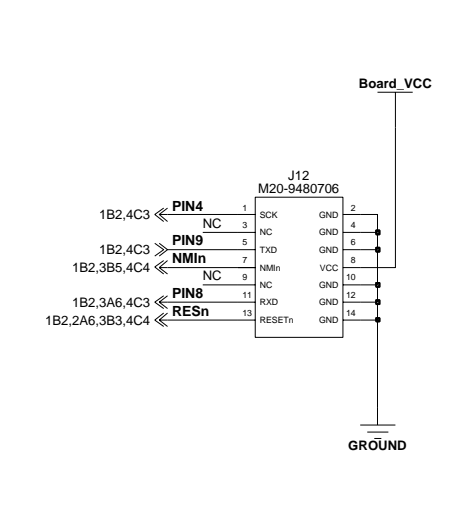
Board_VCC

J12
M20-9480706

1B2,4C3 PIN4 1 SCK
NC 3 NC
1B2,4C3 PIN9 5 TXD
1B2,3B5,4C4 NMIn 7 NMIn
NC 9 NC
1B2,3A6,4C3 PIN8 11 RXD
1B2,2A6,3B3,4C4 RESn 13 RESETn

GND 2
GND 4
GND 6
VCC 8
GND 10
GND 12
GND 14

GROUND